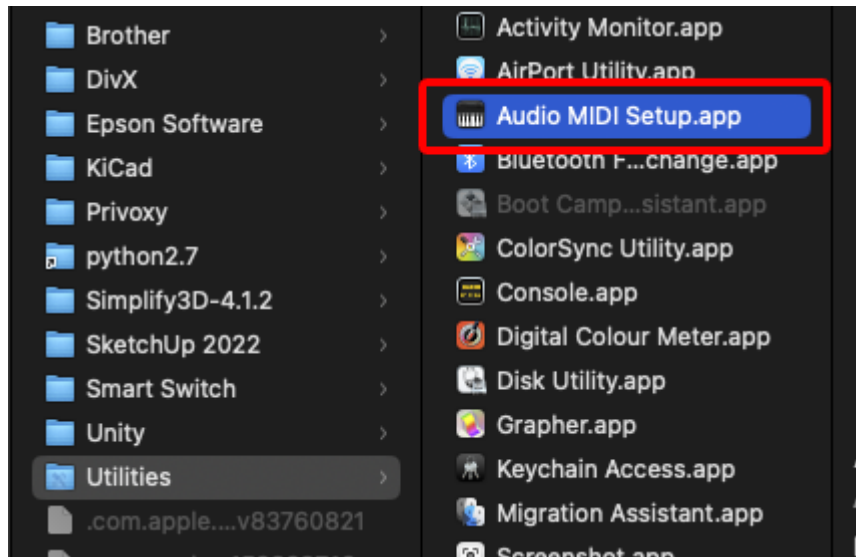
Brother
DivX
Epson Software
KiCad
Privoxy
python2.7
Simplify3D-4.1.2
SketchUp 2022
Smart Switch
Unity
Utilities
.com.apple....v83760821

Activity Monitor.app
AirPort Utility.app
Audio MIDI Setup.app
Bluetooth F...change.app
Boot Camp...sistant.app
ColorSync Utility.app
Console.app
Digital Colour Meter.app
Disk Utility.app
Grapher.app
Keychain Access.app
Migration Assistant.app
Screenshot.app